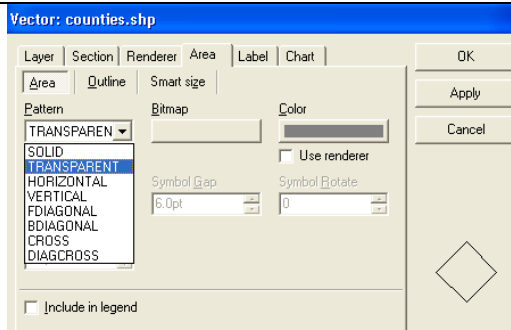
Vector: counties.shp

Layer | Section | Renderer | Area | Label | Chart

Area | Outline | Smart size

Pattern
TRANSPAREN
SOLID
TRANSPARENT
HORIZONTAL
VERTICAL
FDIAGONAL
BDIAGONAL
CROSS
DIAGCROSS

Bitmap

Color

Use renderer

Symbol Gap
6.0pt

Symbol Rotate
0

Include in legend

OK
Apply
Cancel